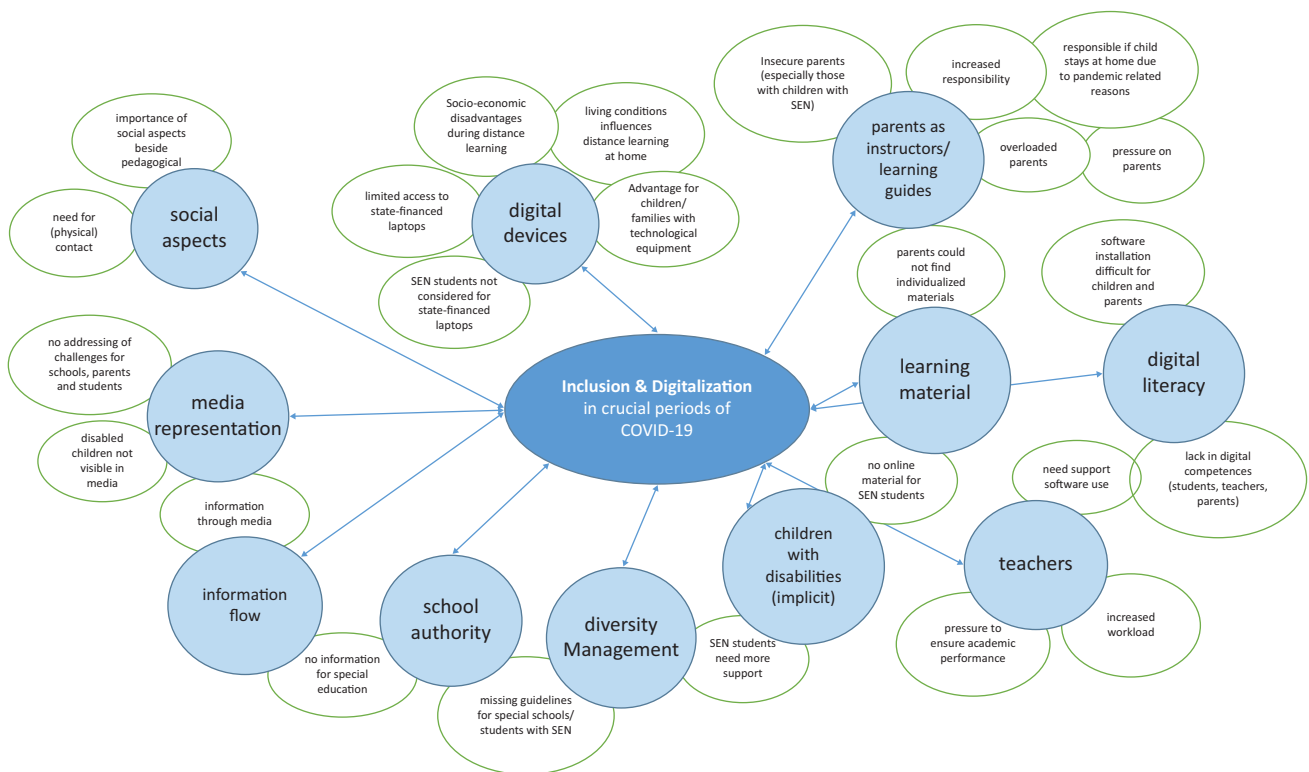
Inclusion & Digitalization in crucial periods of COVID-19

social aspects

importance of social aspects beside pedagogical

need for (physical) contact

digital devices

Socio-economic disadvantages during distance learning

living conditions influences distance learning at home

limited access to state-financed laptops

Advantage for children/ families with technological equipment

SEN students not considered for state-financed laptops

parents as instructors/ learning guides

Insecure parents (especially those with children with SEN)

increased responsibility

responsible if child stays at home due to pandemic related reasons

overloaded parents

pressure on parents

learning material

parents could not find individualized materials

no online material for SEN students

digital literacy

software installation difficult for children and parents

lack in digital competences (students, teachers, parents)

teachers

need support software use

pressure to ensure academic performance

increased workload

children with disabilities (implicit)

SEN students need more support

diversity Management

missing guidelines for special schools/ students with SEN

school authority

no information for special education

information flow

information through media

media representation

no addressing of challenges for schools, parents and students

disabled children not visible in media